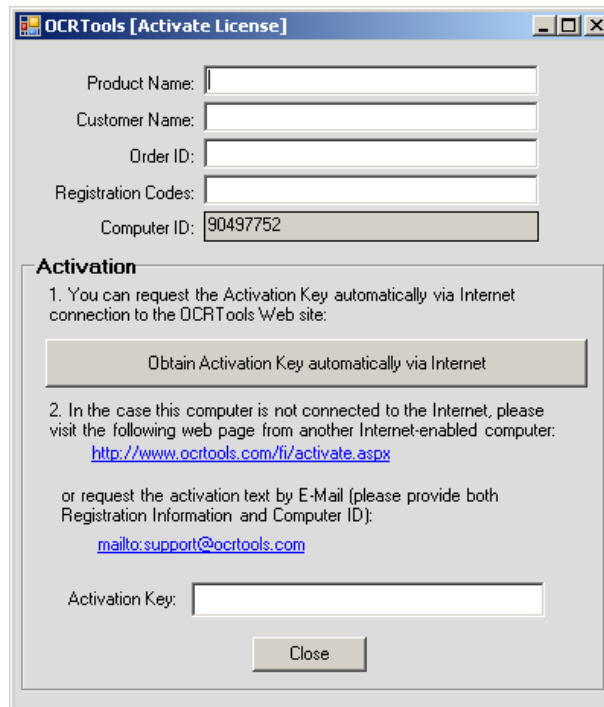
OCRTools [Activate License]

Product Name:
Customer Name:
Order ID:
Registration Codes:
Computer ID: 90497752

Activation

1. You can request the Activation Key automatically via Internet connection to the OCRTools Web site:

Obtain Activation Key automatically via Internet

2. In the case this computer is not connected to the Internet, please visit the following web page from another Internet-enabled computer:

http://www.ocrtools.com/fi/activate.aspx

or request the activation text by E-Mail (please provide both Registration Information and Computer ID):

mailto:support@ocrtools.com

Activation Key:

Close